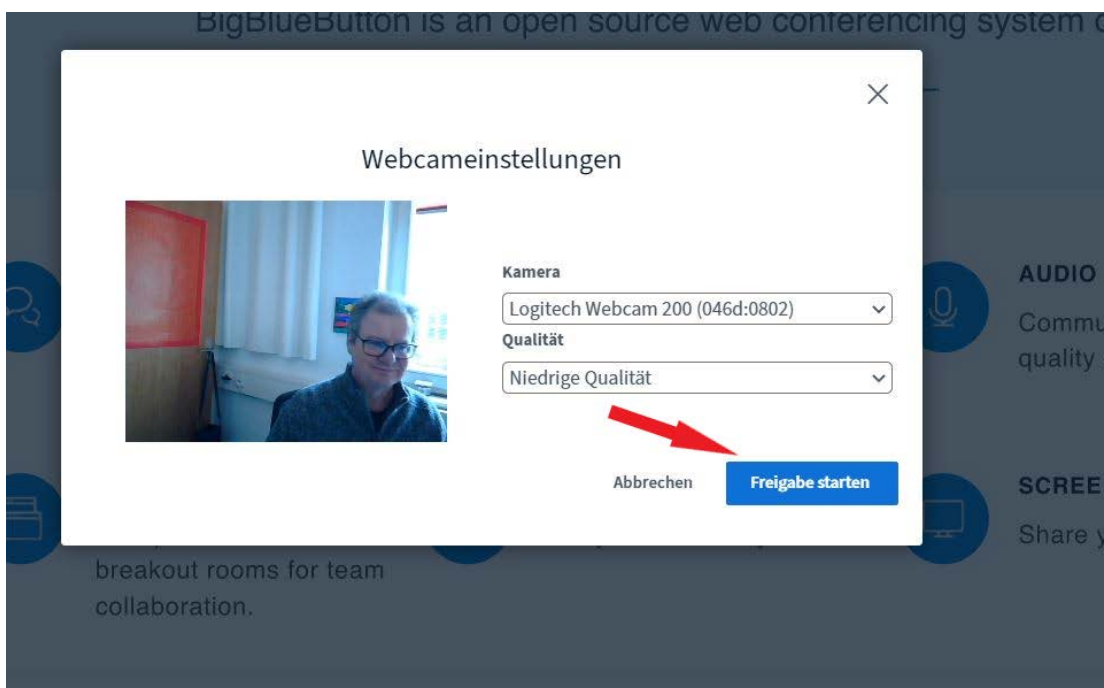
BigBlueButton is an open source web conferencing system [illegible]

×

Webcameinstellungen

Kamera

Logitech Webcam 200 (046d:0802)

Qualität

Niedrige Qualität

Abbrechen

Freigabe starten

AUDIO

Commu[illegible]

quality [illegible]

SCREE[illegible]

Share y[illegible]

breakout rooms for team collaboration.